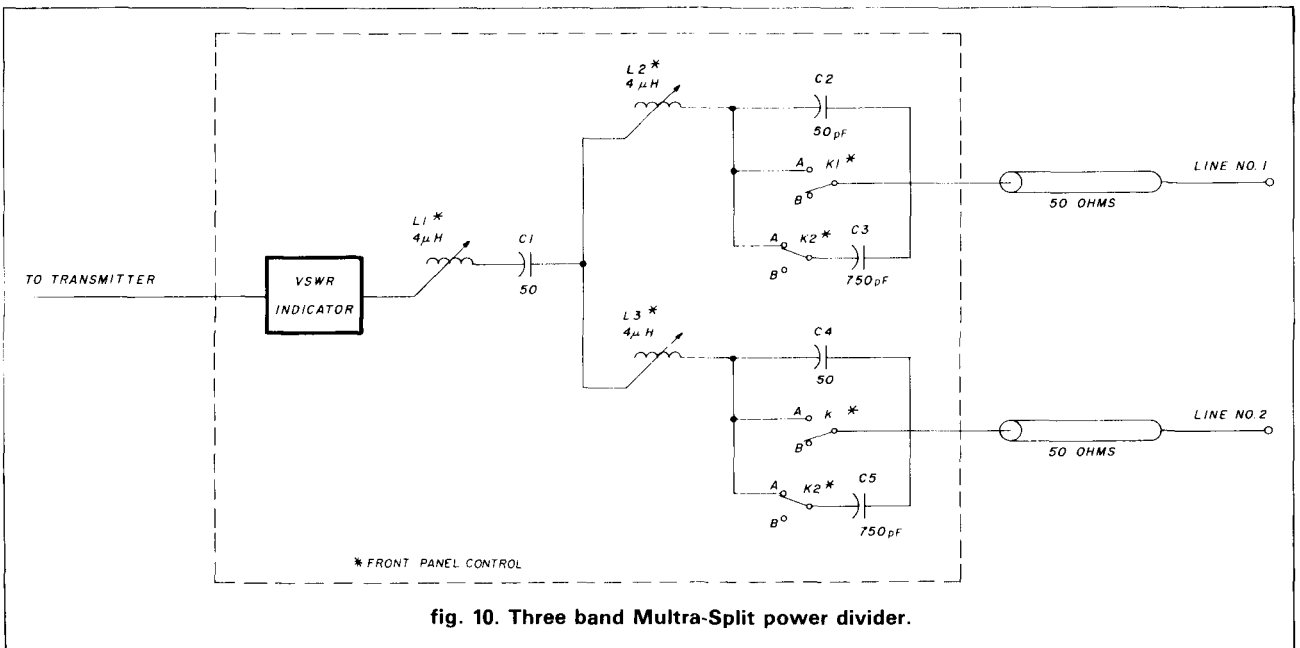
L2 *
4 μH

C2

50 pF

A K1 *
B

LINE NO. 1

50 OHMS

L1 *
4 μH

C1

A K2 * C3
B

TO TRANSMITTER

VSWR INDICATOR

50

750 pF

L3 *
4 μH

C4

50

A k *
B

LINE NO. 2

50 OHMS

A K2 * C5
B

750 pF

* FRONT PANEL CONTROL

fig. 10. Three band Multra-Split power divider.